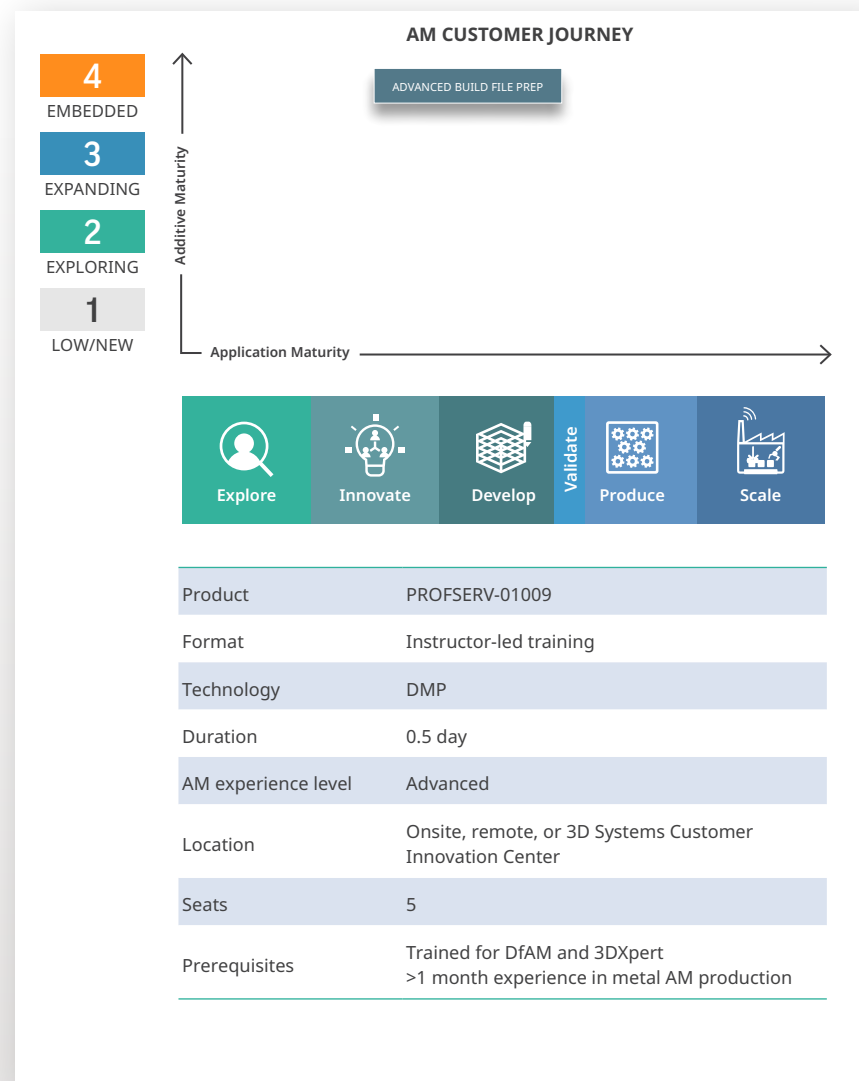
4
EMBEDDED
3
EXPANDING
2
EXPLORING
1
LOW/NEW

AM CUSTOMER JOURNEY

ADVANCED BUILD FILE PREP

Additive Maturity

Application Maturity

Explore
Innovate
Develop
Validate
Produce
Scale

| | |
|---|---|
| Product | PROFSERV-01009 |
| Format | Instructor-led training |
| Technology | DMP |
| Duration | 0.5 day |
| AM experience level | Advanced |
| Location | Onsite, remote, or 3D Systems Customer Innovation Center |
| Seats | 5 |
| Prerequisites | Trained for DfAM and 3DXpert >1 month experience in metal AM production |